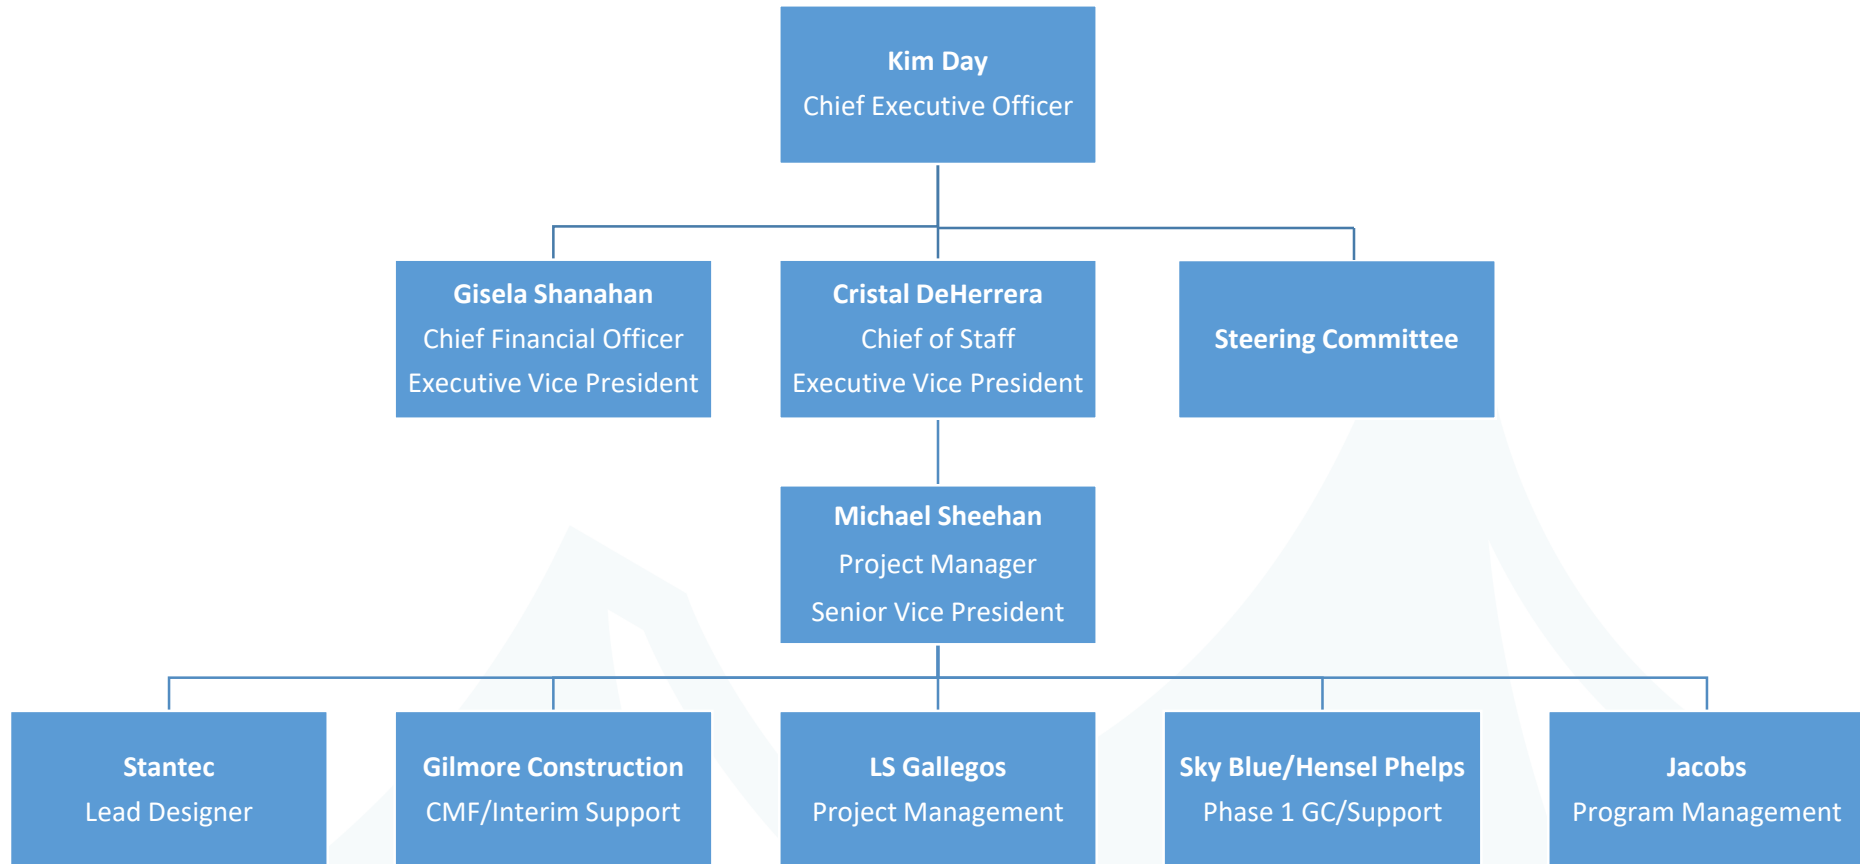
Kim Day
Chief Executive Officer

Gisela Shanahan
Chief Financial Officer
Executive Vice President

Cristal DeHerrera
Chief of Staff
Executive Vice President

Steering Committee

Michael Sheehan
Project Manager
Senior Vice President

Stantec
Lead Designer

Gilmore Construction
CMF/Interim Support

LS Gallegos
Project Management

Sky Blue/Hensel Phelps
Phase 1 GC/Support

Jacobs
Program Management